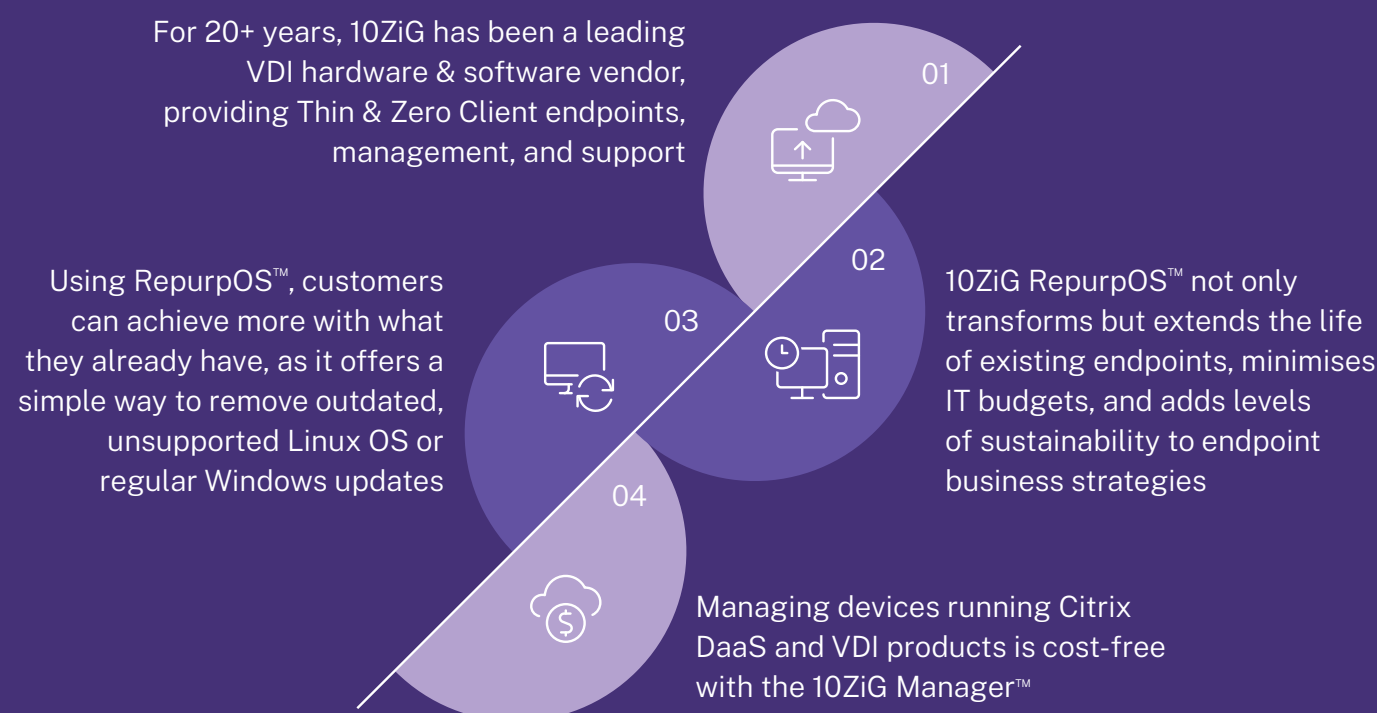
For 20+ years, 10ZiG has been a leading VDI hardware & software vendor, providing Thin & Zero Client endpoints, management, and support

01

02

10ZiG RepurpOS™ not only transforms but extends the life of existing endpoints, minimises IT budgets, and adds levels of sustainability to endpoint business strategies

03

Using RepurpOS™, customers can achieve more with what they already have, as it offers a simple way to remove outdated, unsupported Linux OS or regular Windows updates

04

Managing devices running Citrix DaaS and VDI products is cost-free with the 10ZiG Manager™